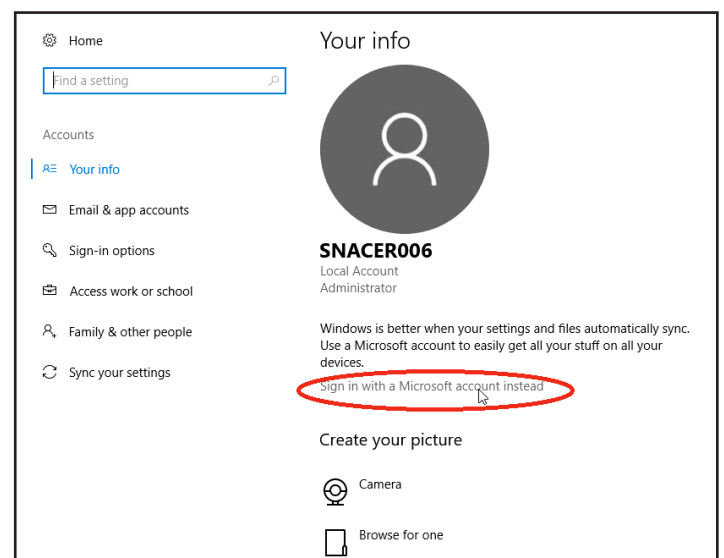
Home

Find a setting

Accounts

Your info

Email & app accounts

Sign-in options

Access work or school

Family & other people

Sync your settings

Your info

SNACER006
Local Account
Administrator

Windows is better when your settings and files automatically sync. Use a Microsoft account to easily get all your stuff on all your devices.

Sign in with a Microsoft account instead

Create your picture

Camera

Browse for one